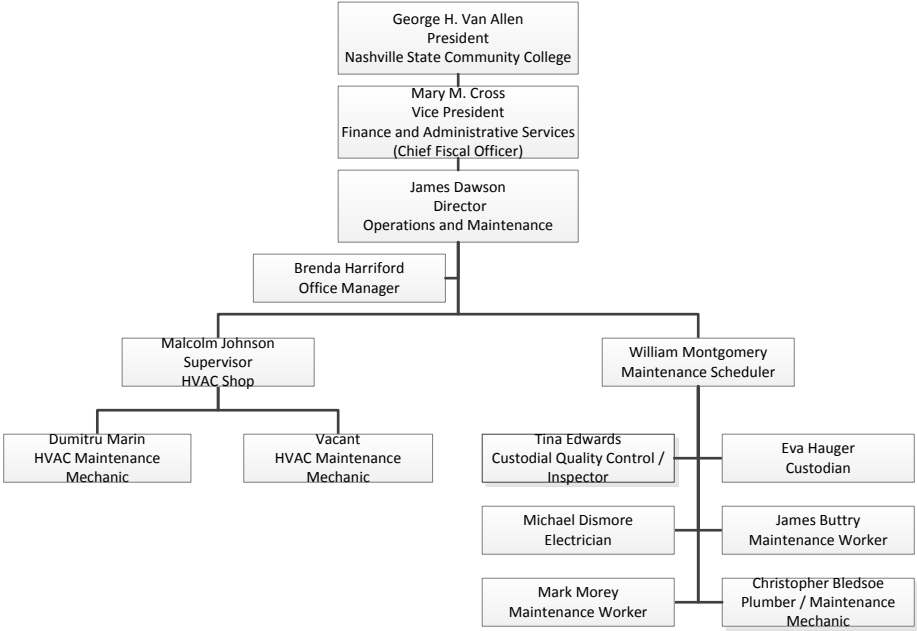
George H. Van Allen
President
Nashville State Community College

Mary M. Cross
Vice President
Finance and Administrative Services
(Chief Fiscal Officer)

James Dawson
Director
Operations and Maintenance

Brenda Harriford
Office Manager

Malcolm Johnson
Supervisor
HVAC Shop

William Montgomery
Maintenance Scheduler

Dumitru Marin
HVAC Maintenance
Mechanic

Vacant
HVAC Maintenance
Mechanic

Tina Edwards
Custodial Quality Control / Inspector

Eva Hauger
Custodian

Michael Dismore
Electrician

James Buttry
Maintenance Worker

Mark Morey
Maintenance Worker

Christopher Bledsoe
Plumber / Maintenance Mechanic